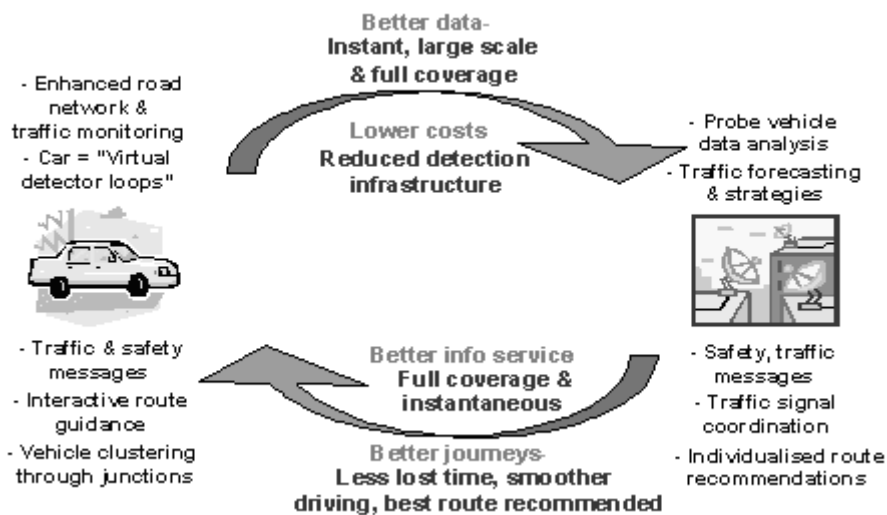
Better data-
Instant, large scale & full coverage

- Enhanced road network & traffic monitoring
- Car = "Virtual detector loops"

Lower costs
Reduced detection infrastructure

- Probe vehicle data analysis
- Traffic forecasting & strategies

- Traffic & safety messages
- Interactive route guidance
- Vehicle clustering through junctions

Better info service
Full coverage & instantaneous

Better journeys-
Less lost time, smoother driving, best route recommended

- Safety, traffic messages
- Traffic signal coordination
- Individualised route recommendations